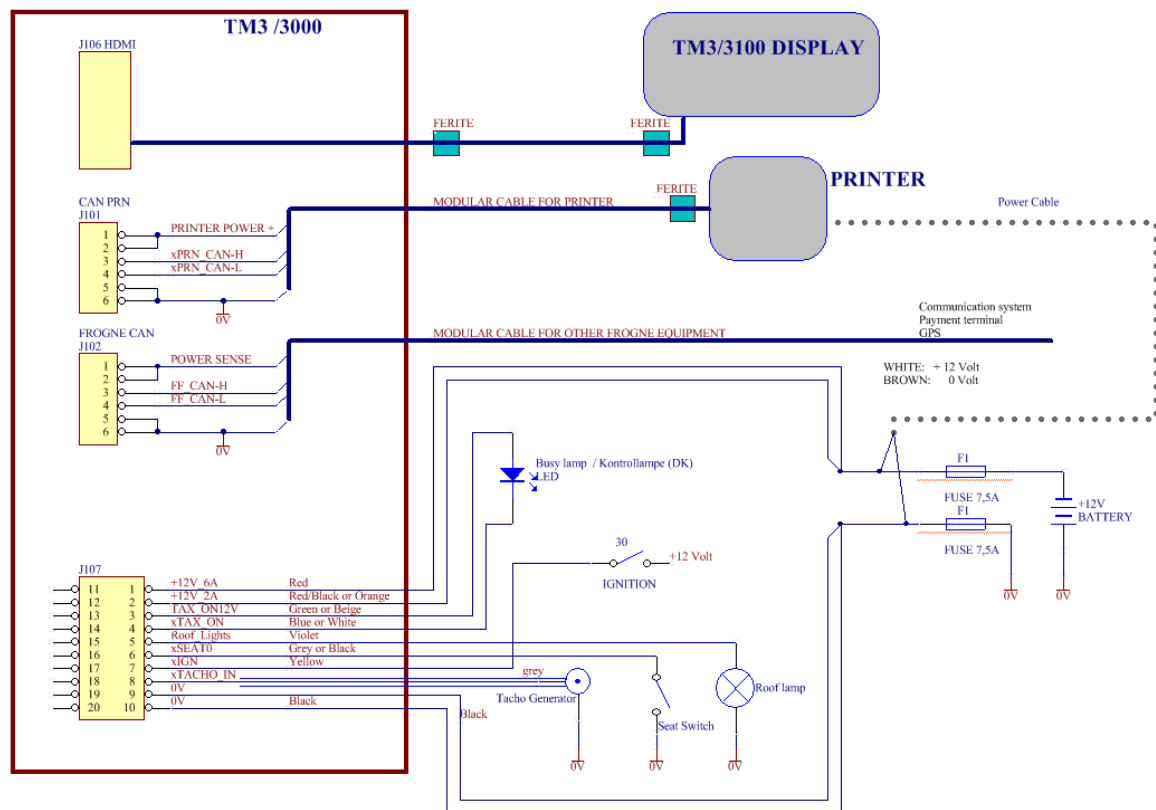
TM3 /3000

J106 HDMI

FERITE

FERITE

TM3/3100 DISPLAY

PRINTER

FERITE

Power Cable

CAN PRN
J101

PRINTER POWER +

MODULAR CABLE FOR PRINTER

1
2
3
4
5
6

xPRN_CAN-H
xPRN_CAN-L

0V

FROGNE CAN
J102

POWER SENSE

MODULAR CABLE FOR OTHER FROGNE EQUIPMENT

Communication system
Payment terminal
GPS

1
2
3
4
5
6

FF_CAN-H
FF_CAN-L

0V

WHITE: + 12 Volt
BROWN: 0 Volt

Busy lamp / Kontrollampe (DK)
LED

F1

FUSE 7,5A

F1

+12V
BATTERY

FUSE 7,5A

30

+12 Volt

IGNITION

0V

0V

J107

| | | | |
|---|---|---|---|
| 11 | 1 | +12V_6A | Red |
| 12 | 2 | +12V_2A | Red/Black or Orange |
| 13 | 3 | TAX_ON12V | Green or Beige |
| 14 | 4 | xTAX_ON | Blue or White |
| 15 | 5 | Roof_Lights | Violet |
| 16 | 6 | xSEAT0 | Grey or Black |
| 17 | 7 | xIGN | Yellow |
| 18 | 8 | xTACHO_IN | |
| 19 | 9 | 0V | |
| 20 | 10 | 0V | Black |

grey

Tacho Generator

Roof lamp

Black

Seat Switch

0V

0V

0V